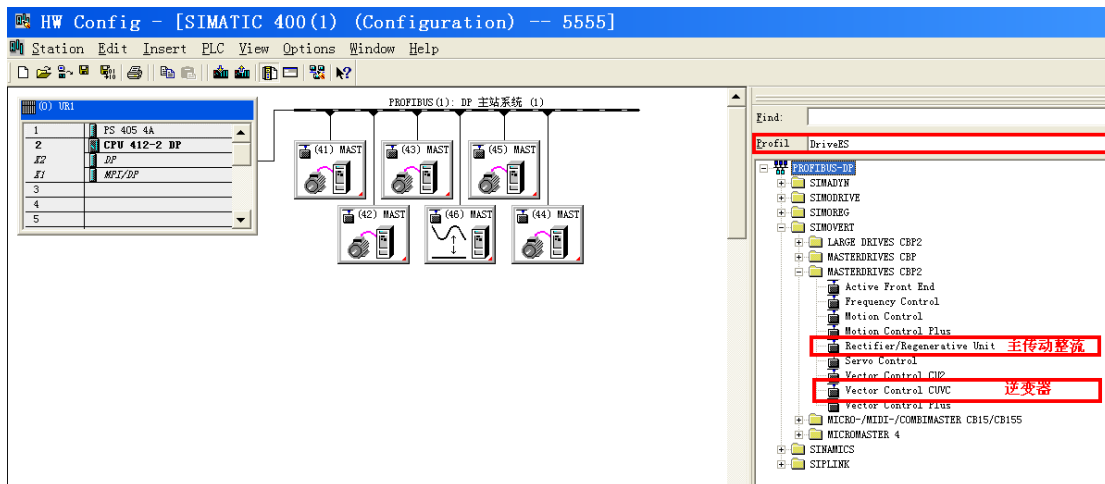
HW Config - [SIMATIC 400(1) (Configuration) -- 5555]

Station Edit Insert PLC View Options Window Help

(0) UR1

| | |
|---|---|
| 1 | PS 405 4A |
| 2 | CPU 412-2 DP |
| X2 | DP |
| X1 | MPI/DP |
| 3 | |
| 4 | |
| 5 | |

PROFIBUS(1): DP 主站系统 (1)

(41) MAST
(43) MAST
(45) MAST
(42) MAST
(46) MAST
(44) MAST

Find:
Profil DriveES

PROFIBUS-DP
SIMADYN
SIMODRIVE
SIMOREG
SIMOVERT
LARGE DRIVES CBP2
MASTERDRIVES CBP
MASTERDRIVES CBP2
Active Front End
Frequency Control
Motion Control
Motion Control Plus
Rectifier/Regenerative Unit 主传动整流
Servo Control
Vector Control CU2
Vector Control CUVC 逆变器
Vector Control Plus
MICRO-/MIDI-/COMBIMASTER CB15/CB155
MICROMASTER 4
SINAMICS
SIPLINK